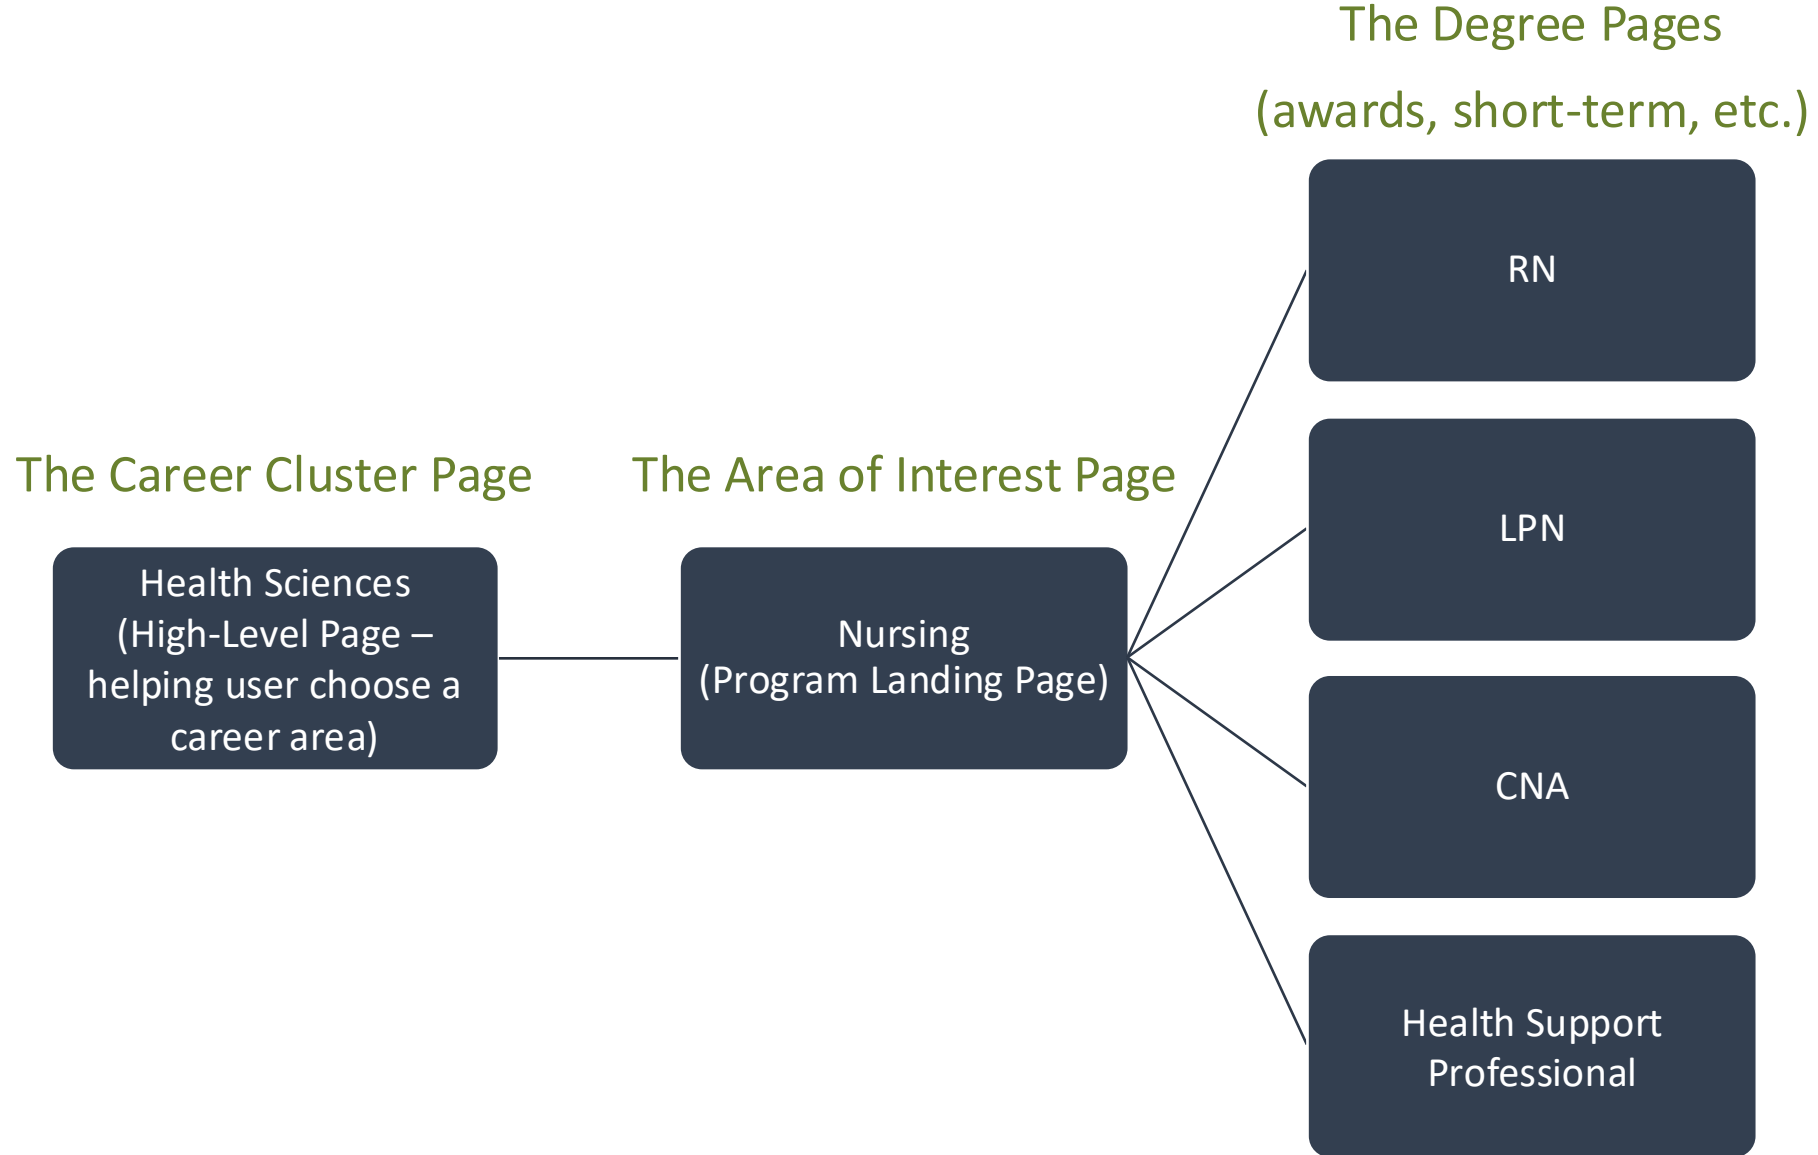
The Degree Pages
(awards, short-term, etc.)

The Career Cluster Page

Health Sciences (High-Level Page – helping user choose a career area)

The Area of Interest Page

Nursing (Program Landing Page)

RN

LPN

CNA

Health Support Professional